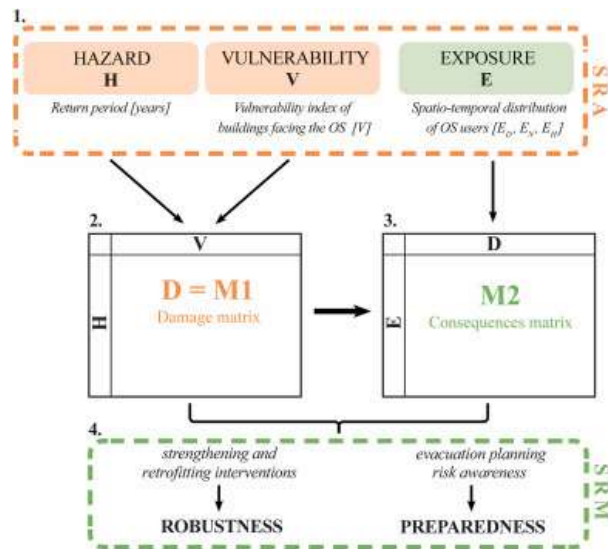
1.

HAZARD
H
Return period [years]

VULNERABILITY
V
Vulnerability index of buildings facing the OS [V]

EXPOSURE
E
Spatio-temporal distribution of OS users [$E_D$, $E_V$, $E_H$]

S R A

2.
V
H
D = M1
Damage matrix

3.
D
E
M2
Consequences matrix

4.
strengthening and retrofitting interventions
ROBUSTNESS

evacuation planning risk awareness
PREPAREDNESS

S R M